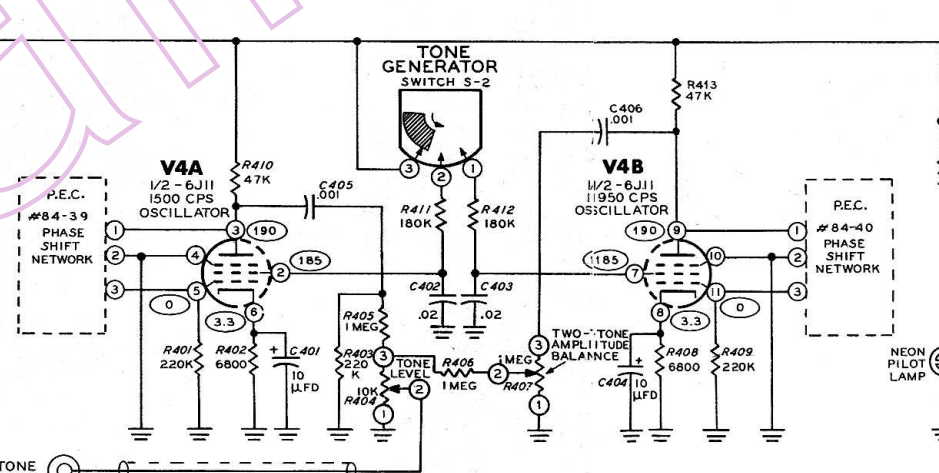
TONE GENERATOR
SWITCH S-2
3
2
1
R411
180K
R412
180K
C402
.02
C403
.02

V4A
1/2 - 6JI1
1500 CPS
OSCILLATOR
R410
47K
C405
.001
P.E.C.
#84-39
PHASE SHIFT NETWORK
1
2
3
3
190
4
2
185
5
0
6
3.3
R401
220K
R402
6800
C401
10 μFD
R405
1 MEG
R403
220 K
TONE LEVEL
10K
R404
3
2
1
R406
1 MEG
2
3
1 MEG
R407
1
TWO-TONE AMPLITUDE BALANCE

R413
47K
C406
.001
V4B
1/2 - 6J11
1950 CPS
OSCILLATOR
190
9
1185
7
10
11
0
8
3.3
C404
10 μFD
R408
6800
R409
220K
P.E.C.
#84-40
PHASE SHIFT NETWORK
1
2
3
NEON PILOT LAMP
TONE